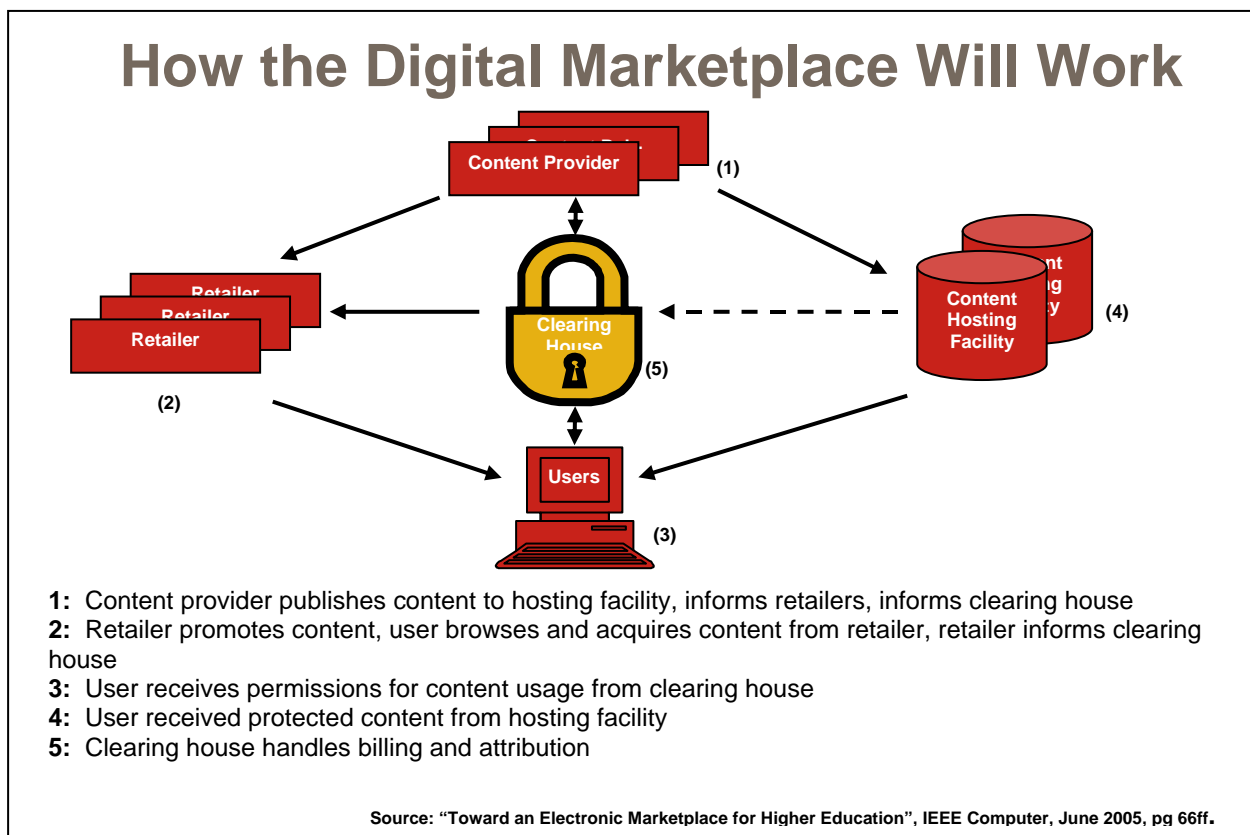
How the Digital Marketplace Will Work

Content Provider

(1)

Retailer

Retailer

Retailer

(2)

Clearing House

(5)

Content Hosting Facility

(4)

Users

(3)

**1:** Content provider publishes content to hosting facility, informs retailers, informs clearing house

**2:** Retailer promotes content, user browses and acquires content from retailer, retailer informs clearing house

**3:** User receives permissions for content usage from clearing house

**4:** User received protected content from hosting facility

**5:** Clearing house handles billing and attribution

Source: "Toward an Electronic Marketplace for Higher Education", IEEE Computer, June 2005, pg 66ff.